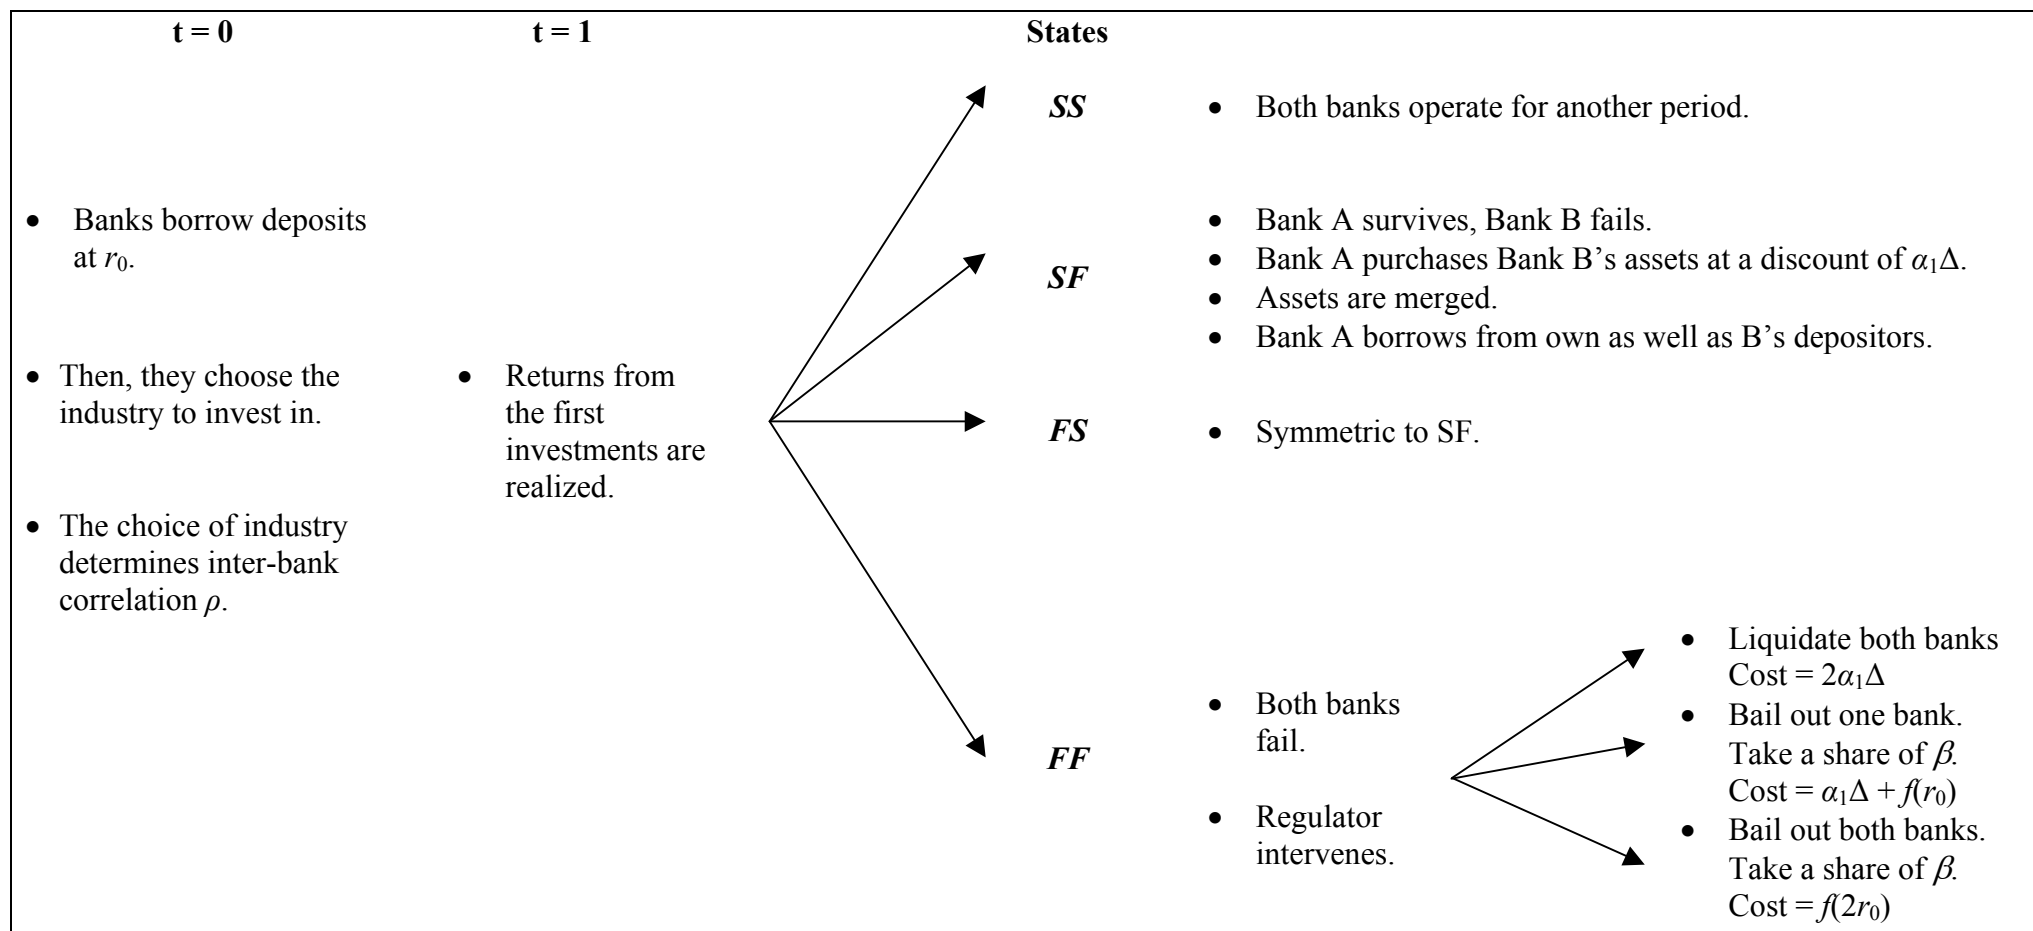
t = 0

- Banks borrow deposits at $r_0$.
- Then, they choose the industry to invest in.
- The choice of industry determines inter-bank correlation $\rho$.

t = 1

- Returns from the first investments are realized.

States

SS
- Both banks operate for another period.

SF
- Bank A survives, Bank B fails.
- Bank A purchases Bank B's assets at a discount of $\alpha_1\Delta$.
- Assets are merged.
- Bank A borrows from own as well as B's depositors.

FS
- Symmetric to SF.

FF
- Both banks fail.
- Regulator intervenes.

- Liquidate both banks Cost = $2\alpha_1\Delta$
- Bail out one bank. Take a share of $\beta$. Cost = $\alpha_1\Delta + f(r_0)$
- Bail out both banks. Take a share of $\beta$. Cost = $f(2r_0)$